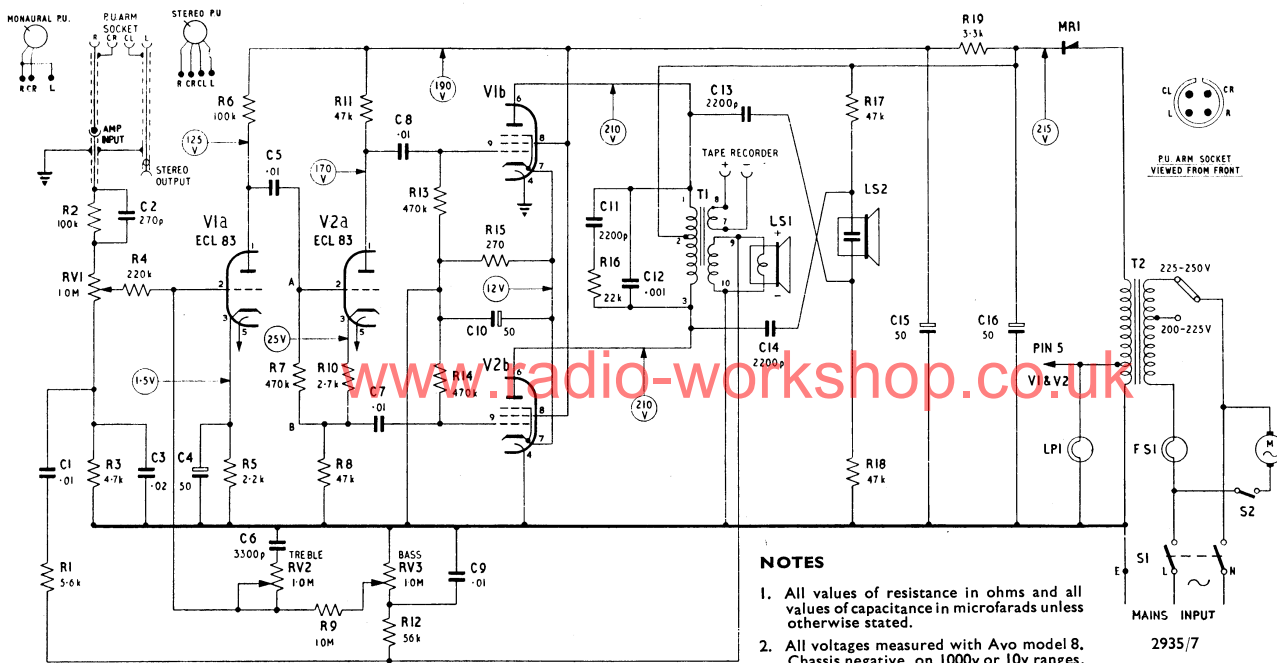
MONAURAL PU.
P.U. ARM SOCKET
R CR CL L
STEREO PU
R CR L
R CR CL L
AMP INPUT
STEREO OUTPUT
R19
3·3k
MR1
CL
CR
L
R
P.U. ARM SOCKET VIEWED FROM FRONT
R6
100k
125 V
R11
47k
190 V
C8
·01
V1b
6
8
9
7
4
210 V
C13
2200p
R17
47k
215 V
C5
·01
170 V
TAPE RECORDER
+ -
R2
100k
C2
270p
V1a
ECL 83
V2a
ECL 83
R13
470k
C11
2200p
T1
1
8
7
2
9
10
3
LS1
+
-
LS2
R15
270
R16
22k
C12
·001
RV1
10M
R4
220k
2
A
2
1
1
3
5
3
5
25V
12V
C10
50
C14
2200p
C15
50
C16
50
T2
225-250V
200-225V
PIN 5
V1&V2
1·5V
R7
470k
R10
2·7k
R14
470k
V2b
6
8
9
7
4
210 V
C7
·01
B
C1
·01
R3
4·7k
C3
·02
C4
50
R5
2·2k
R8
47k
R18
47k
LP1
FS1
M
S2
C6
3300p
TREBLE
RV2
1·0M
BASS
RV3
10M
C9
·01
R1
5·6k
R9
10M
R12
56k
www.radio-workshop.co.uk

NOTES

1. All values of resistance in ohms and all values of capacitance in microfarads unless otherwise stated.

2. All voltages measured with Avo model 8. Chassis negative, on 1000v or 10v ranges.

S1
E
L
N
MAINS INPUT
2935/7